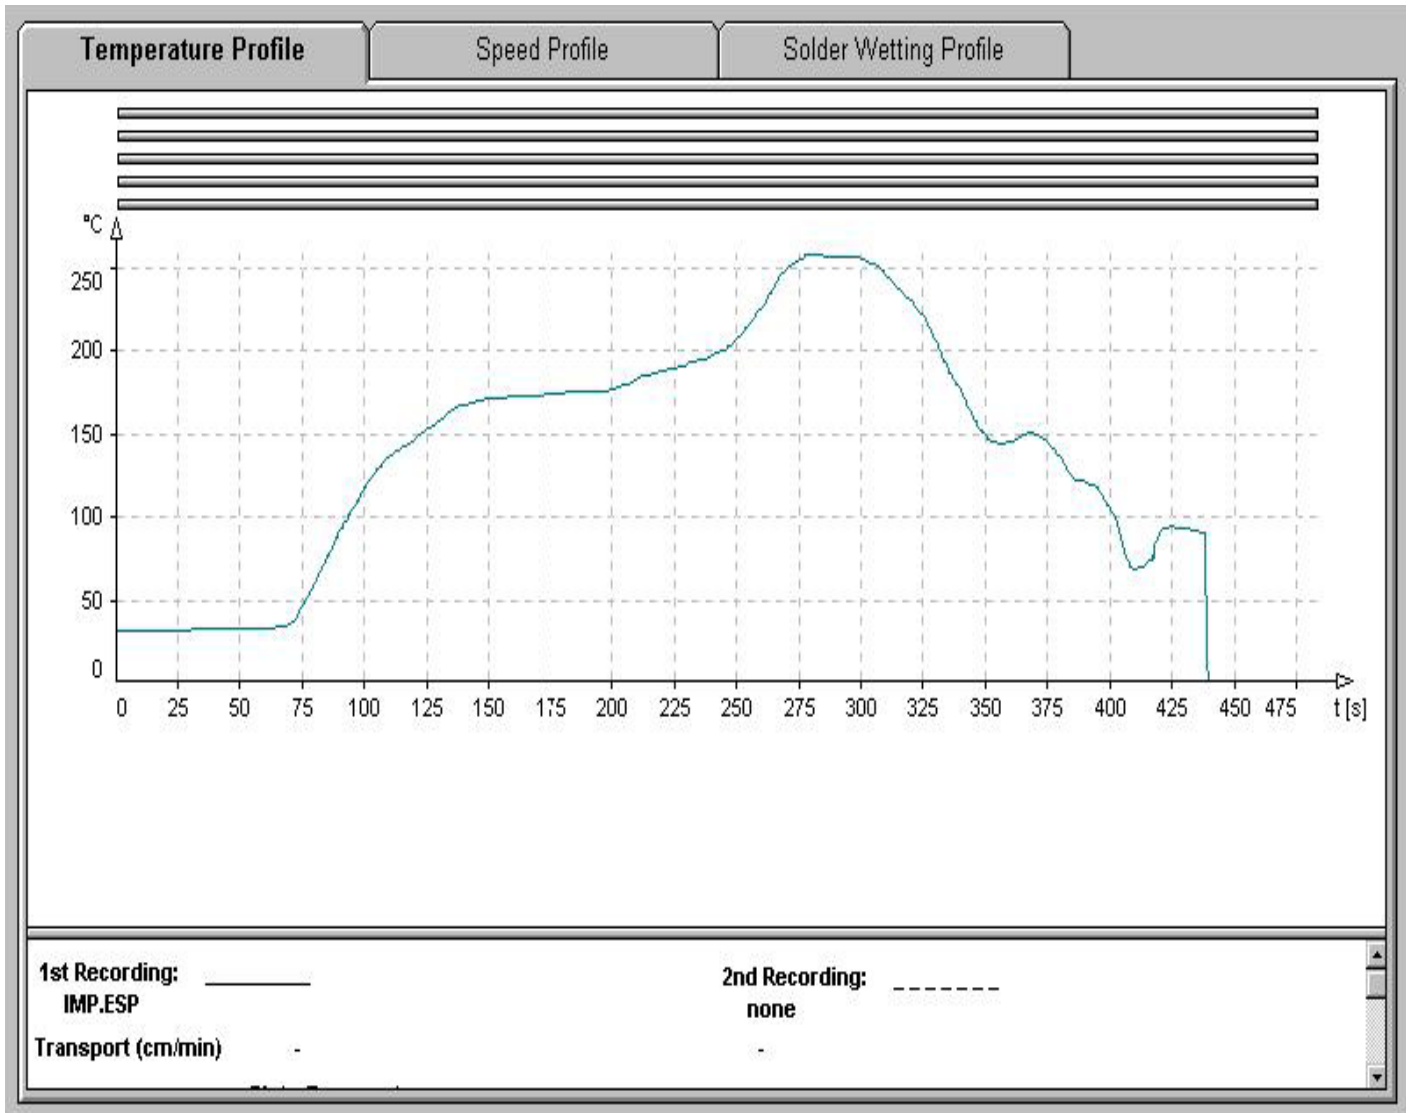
Temperature Profile
Speed Profile
Solder Wetting Profile

°C
250
200
150
100
50
0
0 25 50 75 100 125 150 175 200 225 250 275 300 325 350 375 400 425 450 475 t [s]

1st Recording:
IMP.ESP
Transport (cm/min) -

2nd Recording:
none
-

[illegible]